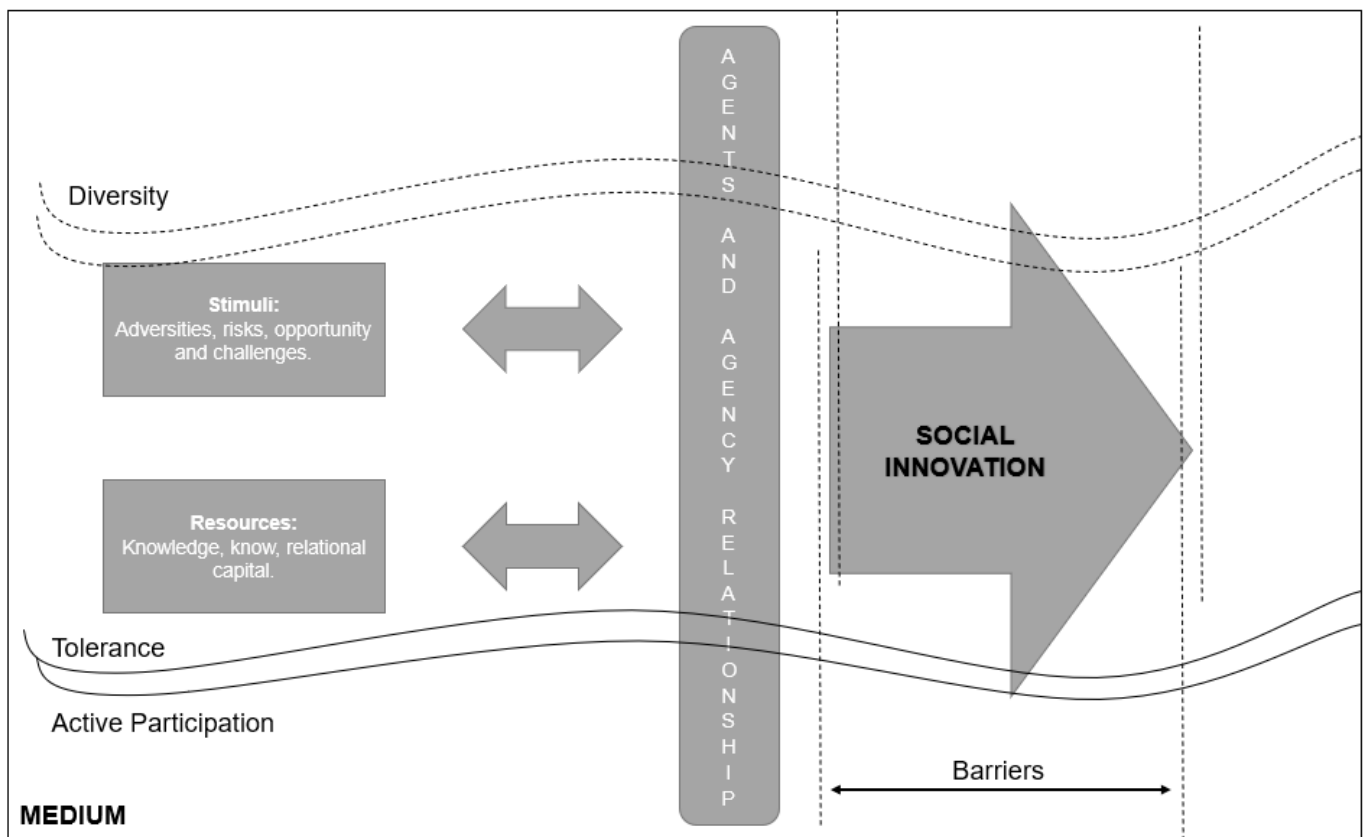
Diversity

Stimuli:
Adversities, risks, opportunity and challenges.

Resources:
Knowledge, know, relational capital.

AGENTS AND AGENCY RELATIONSHIP

SOCIAL INNOVATION

Tolerance

Active Participation

Barriers

MEDIUM